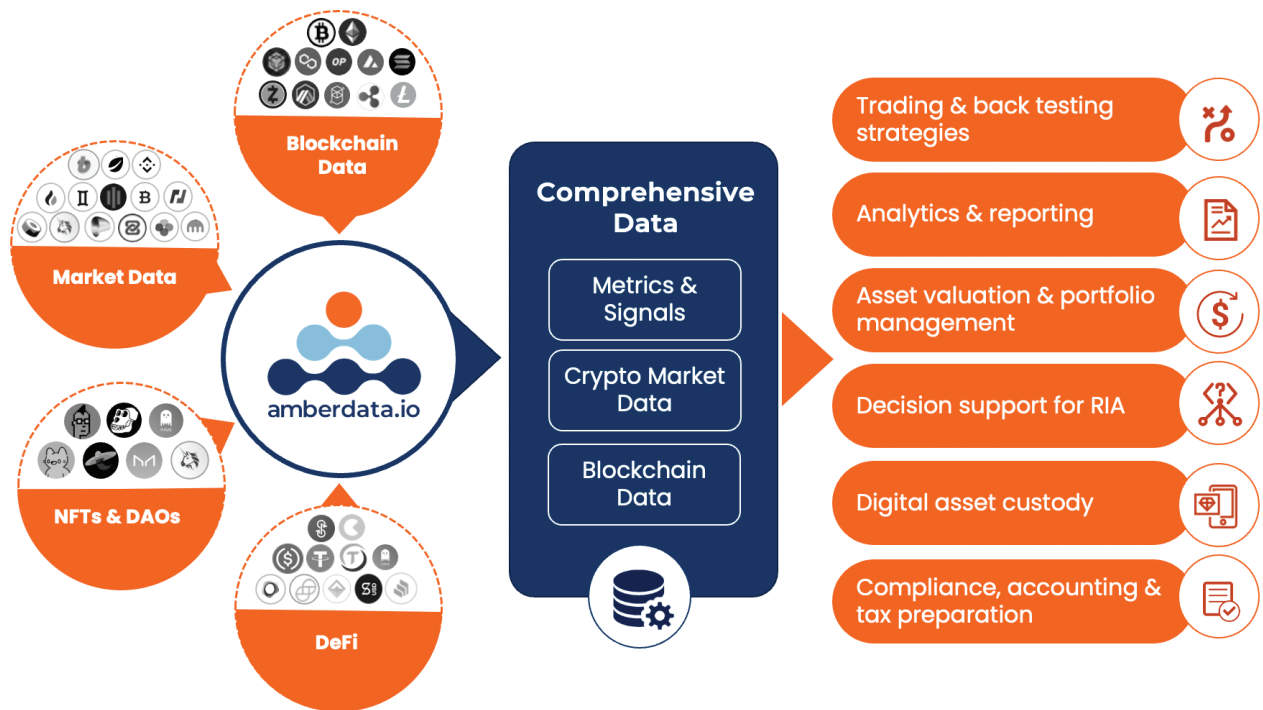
Blockchain Data

Market Data

NFTs & DAOs

DeFi

amberdata.io

Comprehensive Data

Metrics & Signals

Crypto Market Data

Blockchain Data

Trading & back testing strategies

Analytics & reporting

Asset valuation & portfolio management

Decision support for RIA

Digital asset custody

Compliance, accounting & tax preparation